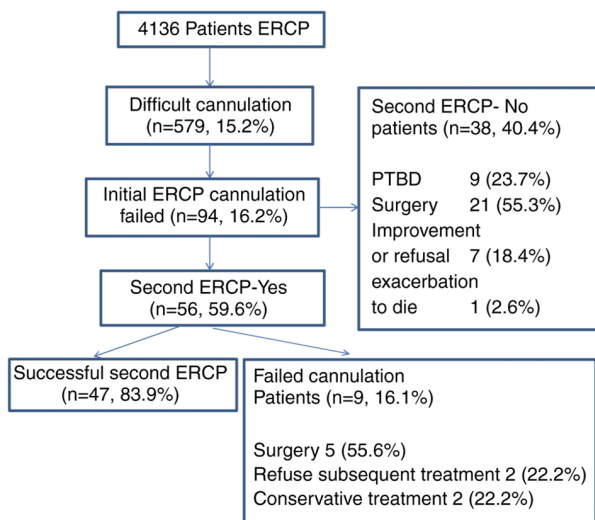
4136 Patients ERCP

Difficult cannulation (n=579, 15.2%)

Initial ERCP cannulation failed (n=94, 16.2%)

Second ERCP- No patients (n=38, 40.4%)

PTBD 9 (23.7%)
Surgery 21 (55.3%)
Improvement or refusal 7 (18.4%)
exacerbation to die 1 (2.6%)

Second ERCP-Yes (n=56, 59.6%)

Successful second ERCP (n=47, 83.9%)

Failed cannulation Patients (n=9, 16.1%)

Surgery 5 (55.6%)
Refuse subsequent treatment 2 (22.2%)
Conservative treatment 2 (22.2%)